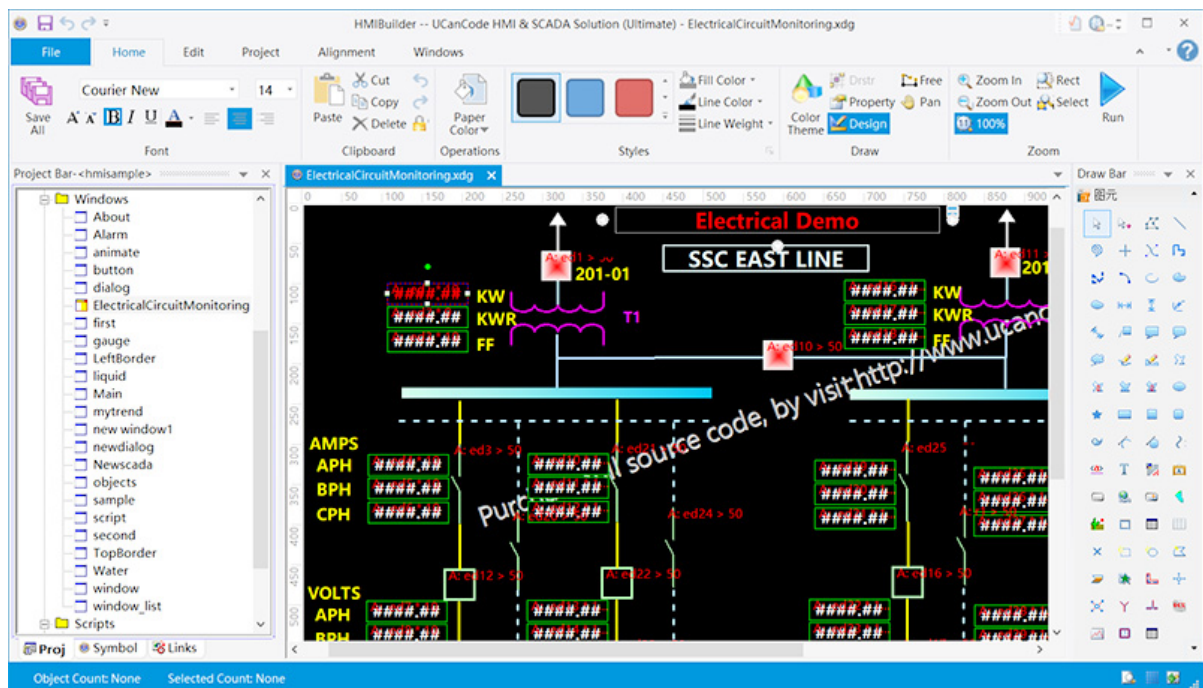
HMIBuilder -- UCanCode HMI & SCADA Solution (Ultimate) - ElectricalCircuitMonitoring.xdg

File Home Edit Project Alignment Windows

Save All
Courier New 14
Font
Cut
Copy
Paste
Delete
Clipboard
Paper Color
Operations
Fill Color
Line Color
Line Weight
Styles
Color Theme
Drstr
Property
Design
Free
Pan
Draw
Zoom In
Zoom Out
100%
Rect
Select
Zoom
Run

Project Bar-<hmisample>
Windows
About
Alarm
animate
button
dialog
ElectricalCircuitMonitoring
first
gauge
LeftBorder
liquid
Main
mytrend
new window1
newdialog
Newscada
objects
sample
script
second
TopBorder
Water
window
window_list
Scripts
Proj Symbol Links

ElectricalCircuitMonitoring.xdg

Electrical Demo
SSC EAST LINE
201-01
201
KW
KWR
FF
T1
####.##
AMPS
APH
BPH
CPH
VOLTS
APH
BPH
A: ed10 > 50
A: ed3 > 50
A: ed24 > 50
A: ed25
A: ed12 > 50
A: ed22 > 50
A: ed16 > 50
Purchase full source code, by visit http://www.ucanc

Draw Bar
图元

Object Count: None Selected Count: None